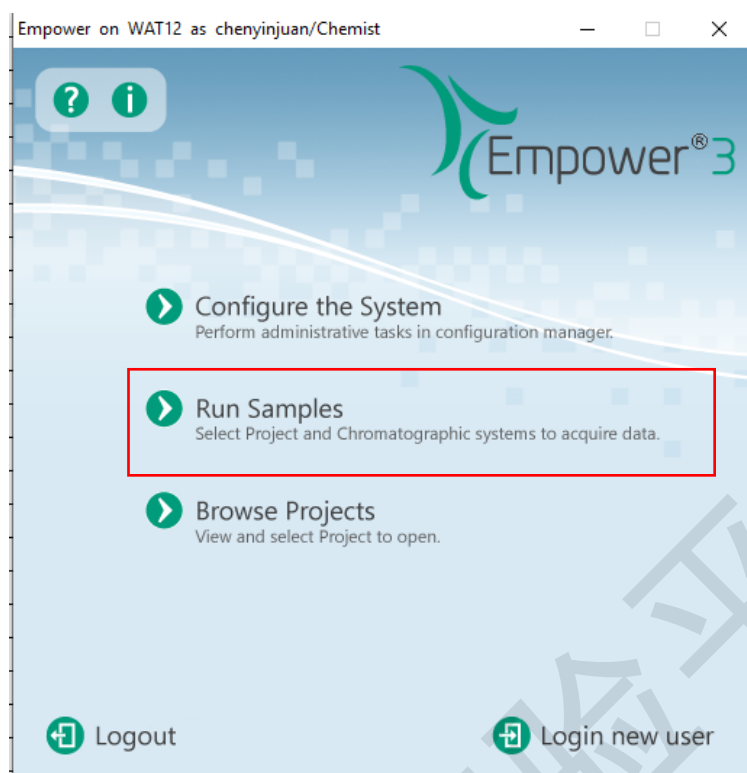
Empower on WAT12 as chenyinjuan/Chemist

Empower®3

Configure the System
Perform administrative tasks in configuration manager.

Run Samples
Select Project and Chromatographic systems to acquire data.

Browse Projects
View and select Project to open.

Logout

Login new user